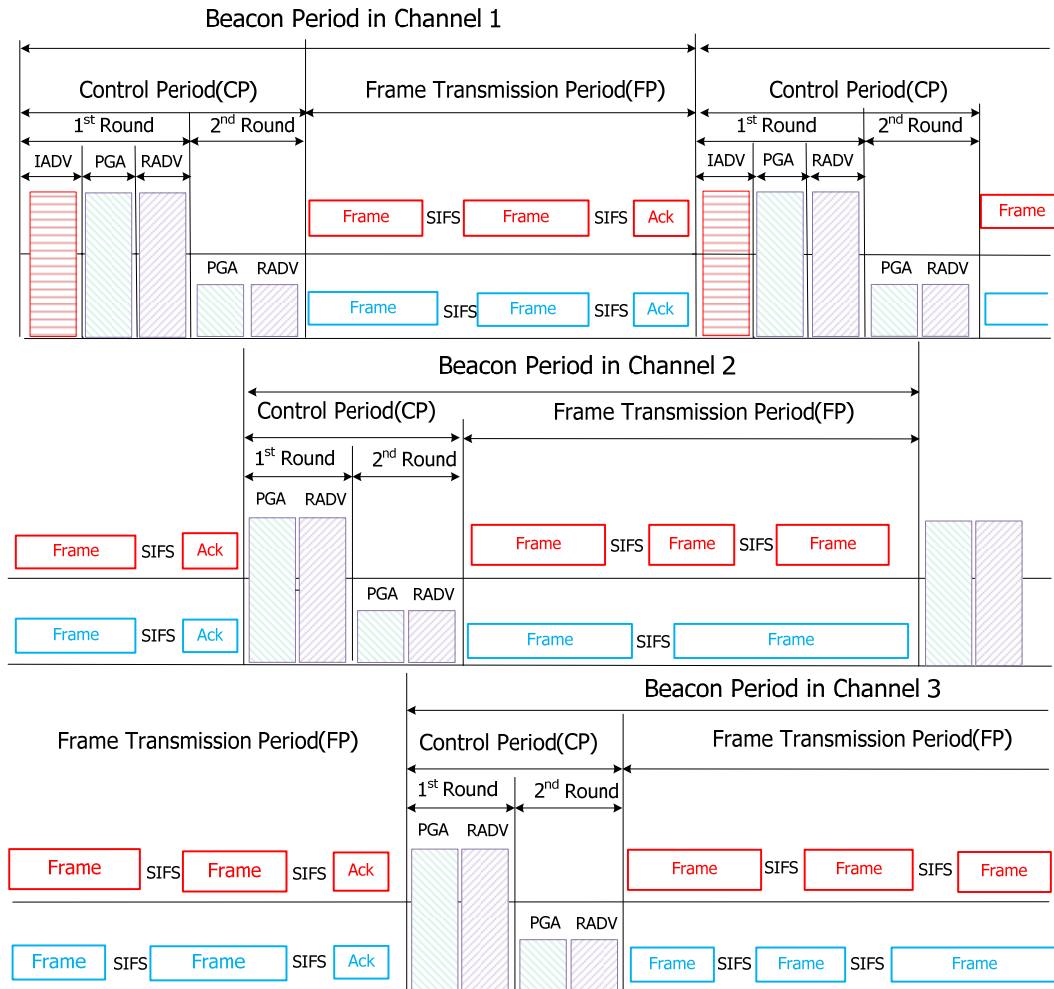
Beacon Period in Channel 1

Control Period(CP)

Frame Transmission Period(FP)

Control Period(CP)

1st Round

2nd Round

1st Round

2nd Round

IADV

PGA

RADV

IADV

PGA

RADV

Frame

SIFS

Frame

SIFS

Ack

Frame

PGA

RADV

PGA

RADV

Frame

SIFS

Frame

SIFS

Ack

Beacon Period in Channel 2

Control Period(CP)

Frame Transmission Period(FP)

1st Round

2nd Round

PGA

RADV

Frame

SIFS

Ack

Frame

SIFS

Frame

SIFS

Frame

PGA

RADV

Frame

SIFS

Ack

Frame

SIFS

Frame

Beacon Period in Channel 3

Frame Transmission Period(FP)

Control Period(CP)

Frame Transmission Period(FP)

1st Round

2nd Round

PGA

RADV

Frame

SIFS

Frame

SIFS

Ack

Frame

SIFS

Frame

SIFS

Frame

PGA

RADV

Frame

SIFS

Frame

SIFS

Ack

Frame

SIFS

Frame

SIFS

Frame